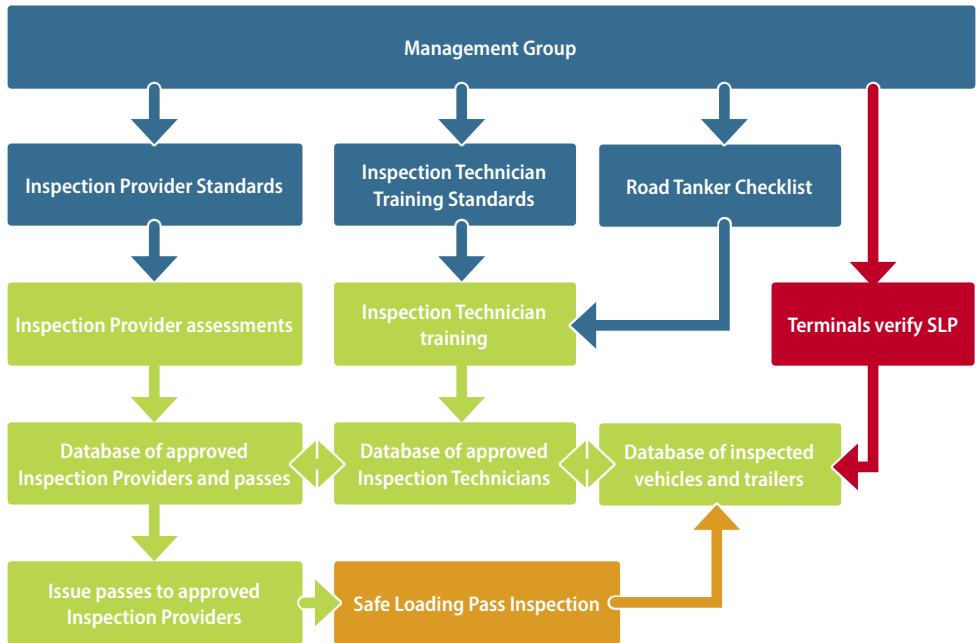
Management Group

Inspection Provider Standards

Inspection Technician Training Standards

Road Tanker Checklist

Inspection Provider assessments

Inspection Technician training

Terminals verify SLP

Database of approved Inspection Providers and passes

Database of approved Inspection Technicians

Database of inspected vehicles and trailers

Issue passes to approved Inspection Providers

Safe Loading Pass Inspection